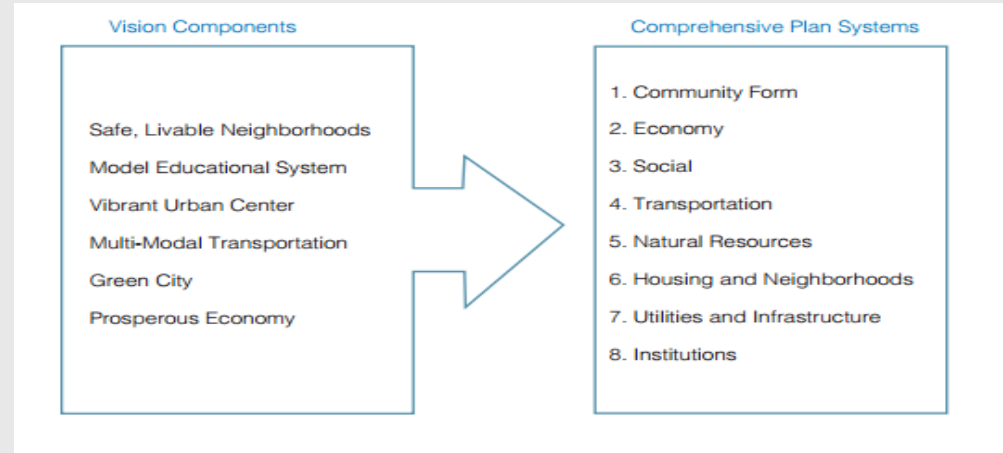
Vision Components

Safe, Livable Neighborhoods
Model Educational System
Vibrant Urban Center
Multi-Modal Transportation
Green City
Prosperous Economy

Comprehensive Plan Systems

1. Community Form
2. Economy
3. Social
4. Transportation
5. Natural Resources
6. Housing and Neighborhoods
7. Utilities and Infrastructure
8. Institutions